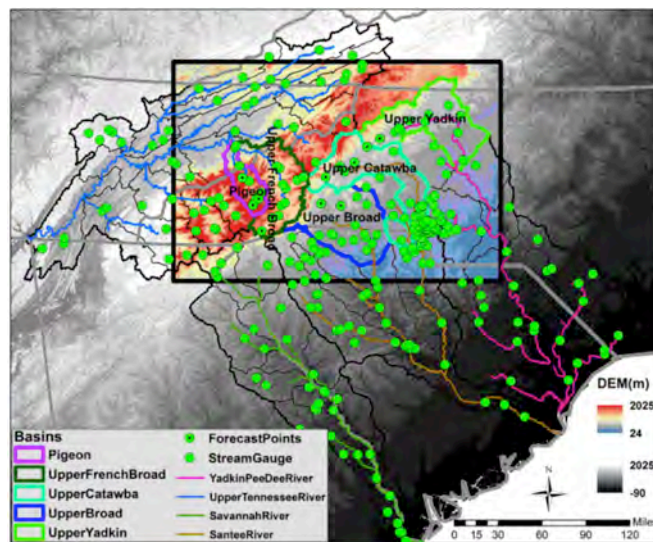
Upper Yadkin
Upper French Broad
Upper Catawba
Pigeon
Upper Broad
DEM(m)
2025
24
2025
-90
N
Basins
Pigeon
UpperFrenchBroad
UpperCatawba
UpperBroad
UpperYadkin
ForecastPoints
StreamGauge
YadkinPeeDeeRiver
UpperTennesseeRiver
SavannahRiver
SanteeRiver
0 15 30 60 90 120 Mile